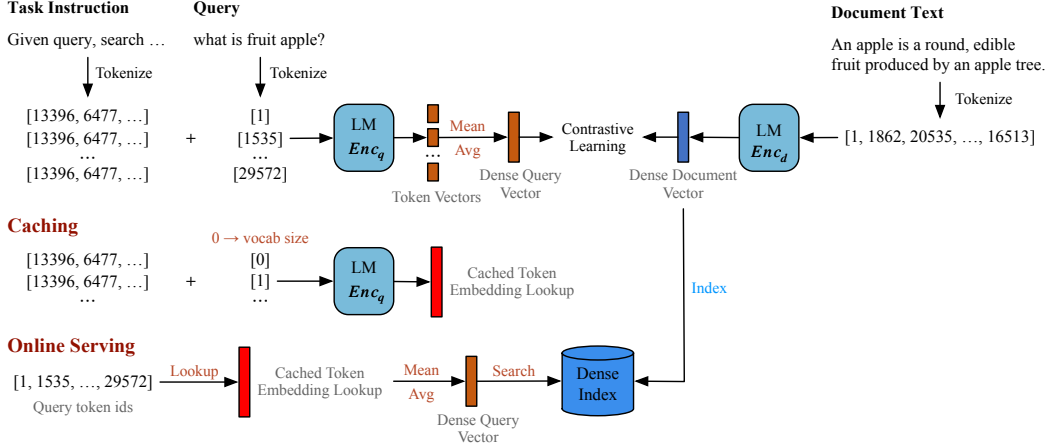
Task Instruction

Given query, search …

Tokenize

[13396, 6477, …]
[13396, 6477, …]
…
[13396, 6477, …]

+

Query

what is fruit apple?

Tokenize

[1]
[1535]
…
[29572]

LM
$Enc_q$

…

Token Vectors

Mean
Avg

Dense Query Vector

Contrastive Learning

Dense Document Vector

LM
$Enc_d$

Document Text

An apple is a round, edible fruit produced by an apple tree.

Tokenize

[1, 1862, 20535, …, 16513]

Caching

[13396, 6477, …]
[13396, 6477, …]
…

+

0 → vocab size

[0]
[1]
…

LM
$Enc_q$

Cached Token Embedding Lookup

Index

Online Serving

[1, 1535, …, 29572]
Query token ids

Lookup

Cached Token Embedding Lookup

Mean
Avg

Dense Query Vector

Search

Dense Index